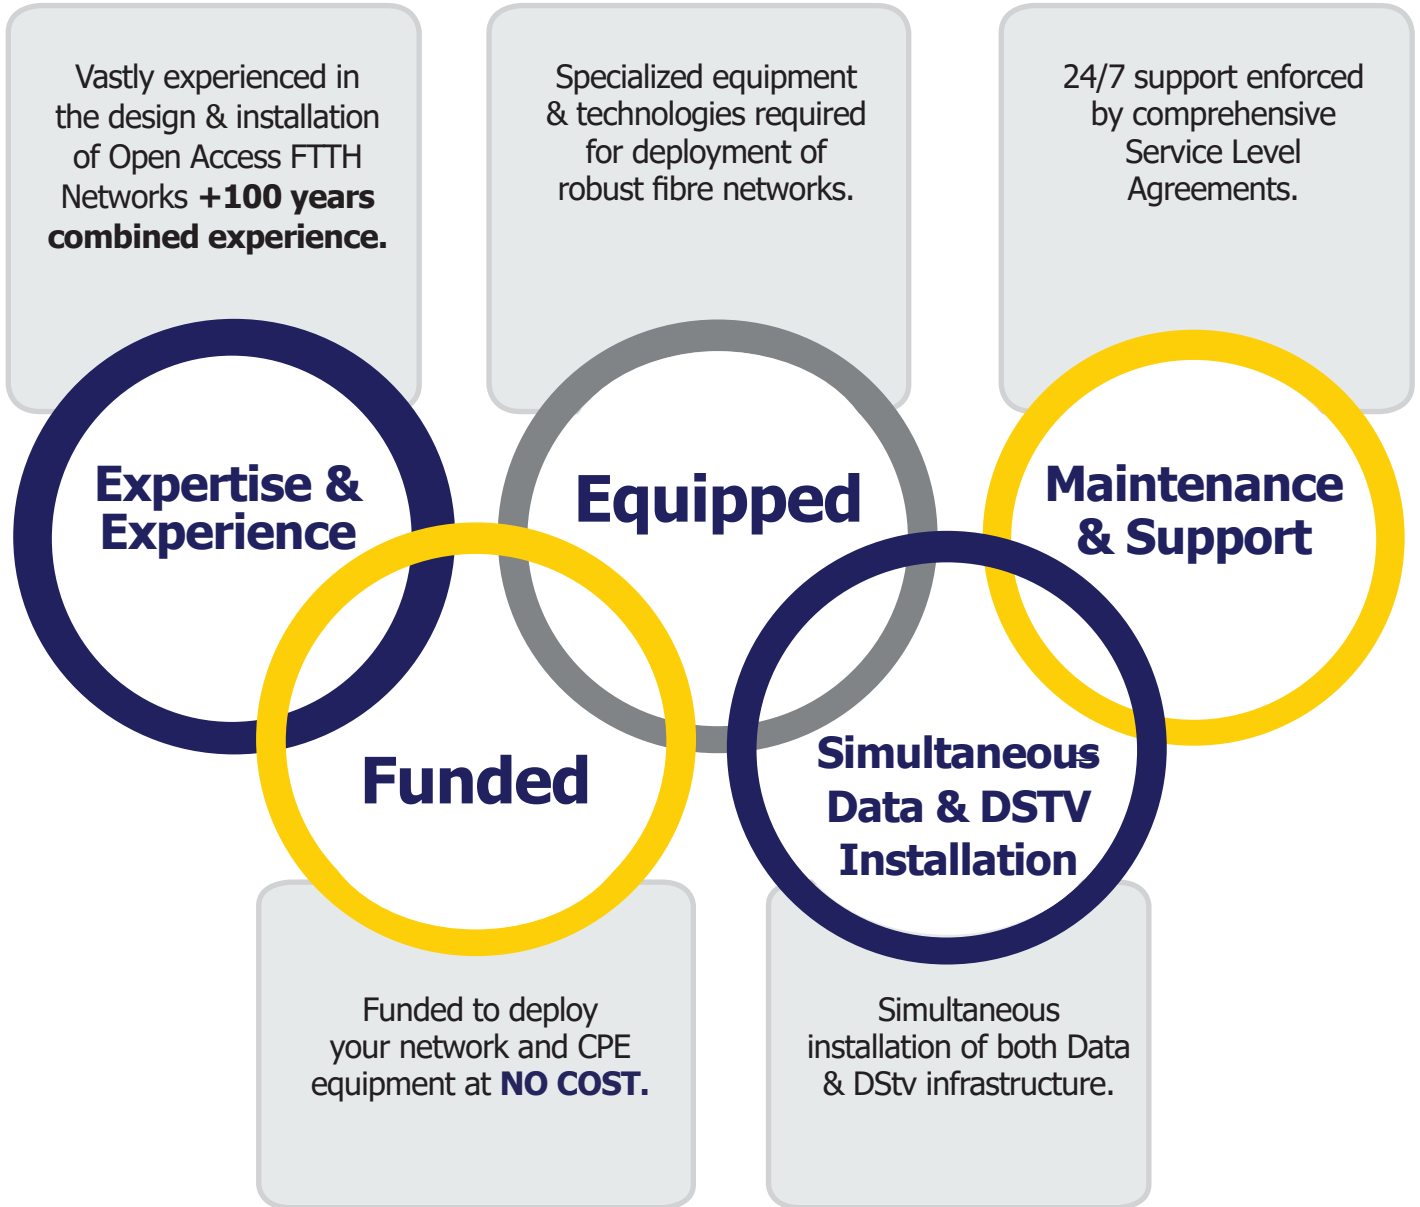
Vastly experienced in the design & installation of Open Access FTTH Networks +100 years combined experience.

Specialized equipment & technologies required for deployment of robust fibre networks.

24/7 support enforced by comprehensive Service Level Agreements.

Expertise & Experience

Equipped

Maintenance & Support

Funded

Simultaneous Data & DSTV Installation

Funded to deploy your network and CPE equipment at NO COST.

Simultaneous installation of both Data & DStv infrastructure.